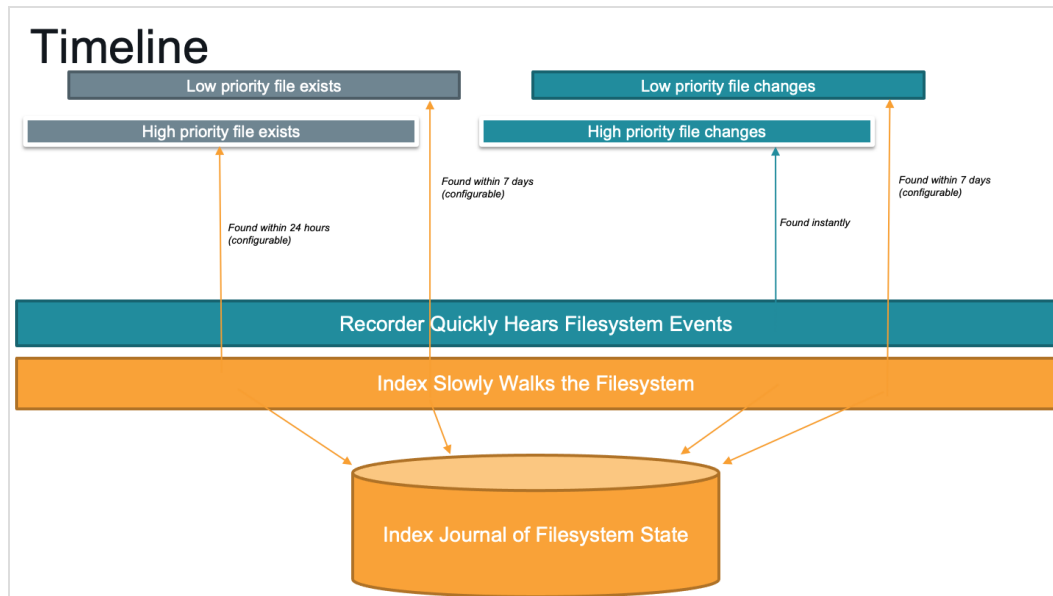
Timeline

Low priority file exists

High priority file exists

Low priority file changes

High priority file changes

Found within 7 days (configurable)

Found within 24 hours (configurable)

Found instantly

Found within 7 days (configurable)

Recorder Quickly Hears Filesystem Events

Index Slowly Walks the Filesystem

Index Journal of Filesystem State